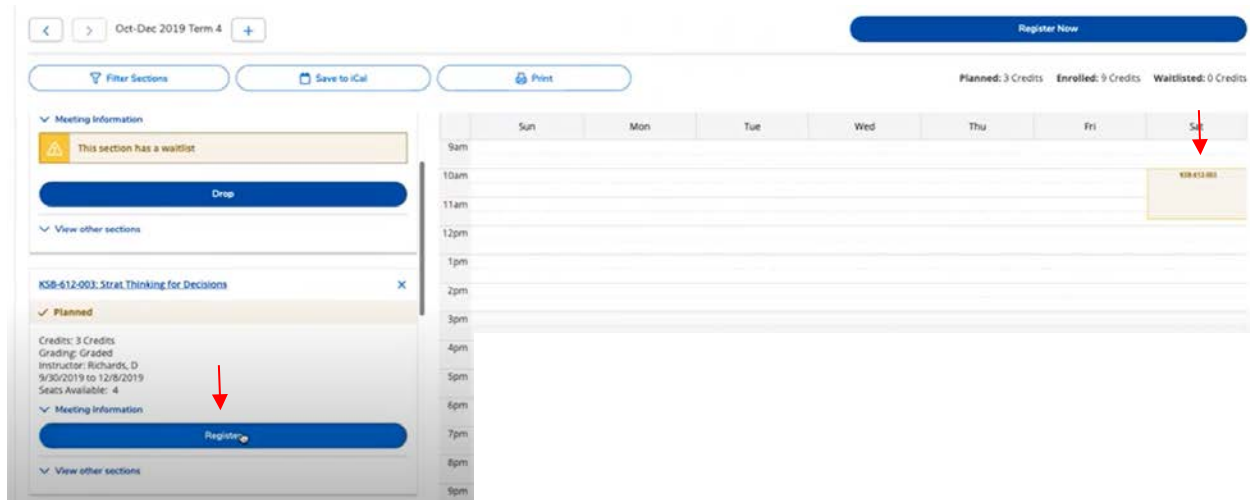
Oct-Dec 2019 Term 4 +

Register Now

Filter Sections

Save to iCal

Print

Planned: 3 Credits Enrolled: 9 Credits Waitlisted: 0 Credits

Meeting Information

This section has a waitlist

Drop

View other sections

KSB-612-003: Strat Thinking for Decisions

Planned

Credits: 3 Credits
Grading: Graded
Instructor: Richards, D
9/30/2019 to 12/8/2019
Seats Available: 4

Meeting Information

Register

View other sections

| | Sun | Mon | Tue | Wed | Thu | Fri | Sat |
|---|---|---|---|---|---|---|---|
| 9am | | | | | | | |
| 10am | | | | | | | KSB-612-003 |
| 11am | | | | | | | |
| 12pm | | | | | | | |
| 1pm | | | | | | | |
| 2pm | | | | | | | |
| 3pm | | | | | | | |
| 4pm | | | | | | | |
| 5pm | | | | | | | |
| 6pm | | | | | | | |
| 7pm | | | | | | | |
| 8pm | | | | | | | |
| 9pm | | | | | | | |